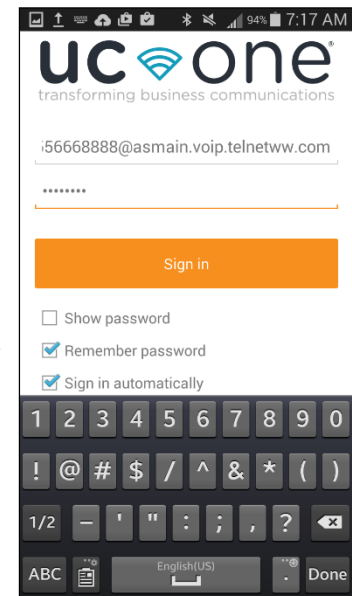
94% 7:17 AM

uc one
transforming business communications

56668888@asmain.voip.telnetww.com

••••••••

Sign in

Show password
Remember password
Sign in automatically

1 2 3 4 5 6 7 8 9 0
! @ # $ / ^ & * ( )
1/2 – ' " : ; , ? 
ABC English(US) . Done